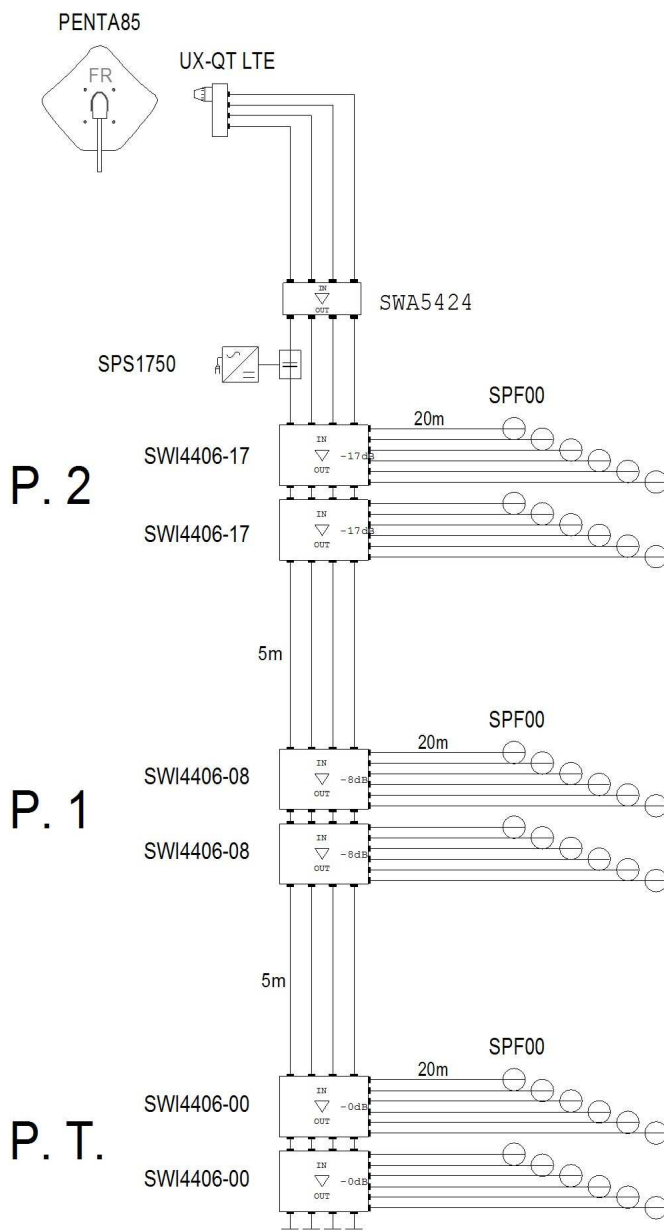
PENTA85

FR

UX-QT LTE

IN
OUT
SWA5424

SPS1750

SPF00

20m

SWI4406-17
IN
OUT
-17dB

P. 2

SWI4406-17
IN
OUT
-17dB

5m

SPF00

20m

SWI4406-08
IN
OUT
-8dB

P. 1

SWI4406-08
IN
OUT
-8dB

5m

SPF00

20m

SWI4406-00
IN
OUT
-0dB

P. T.

SWI4406-00
IN
OUT
-0dB